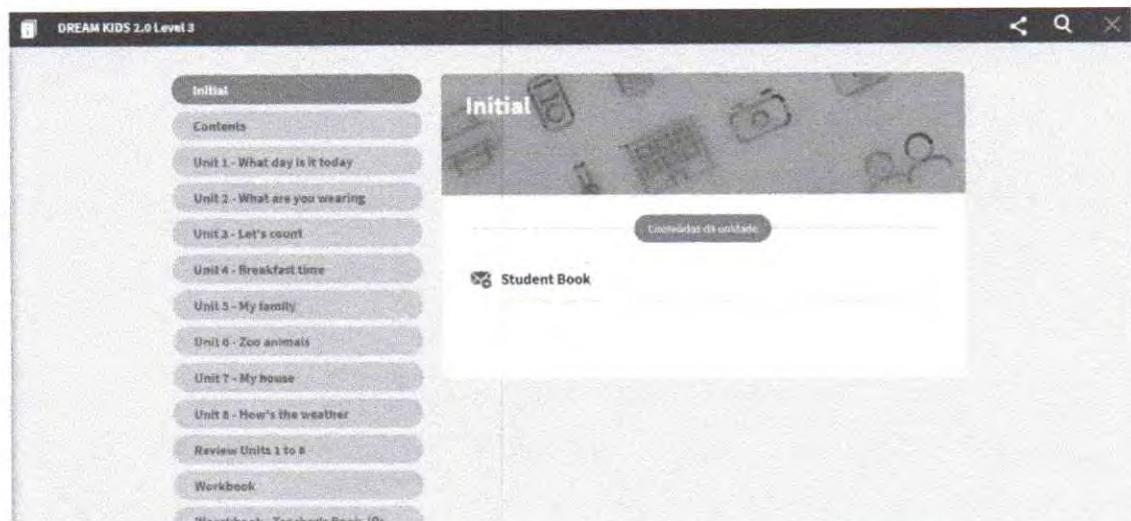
DREAM KIDS 2.0 Level 3

Initial

Contents

Unit 1 - What day is it today

Unit 2 - What are you wearing

Unit 3 - Let's count

Unit 4 - Breakfast time

Unit 5 - My family

Unit 6 - Zoo animals

Unit 7 - My house

Unit 8 - How's the weather

Review Units 1 to 8

Workbook

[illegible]

Initial

Conteúdos da unidade

Student Book